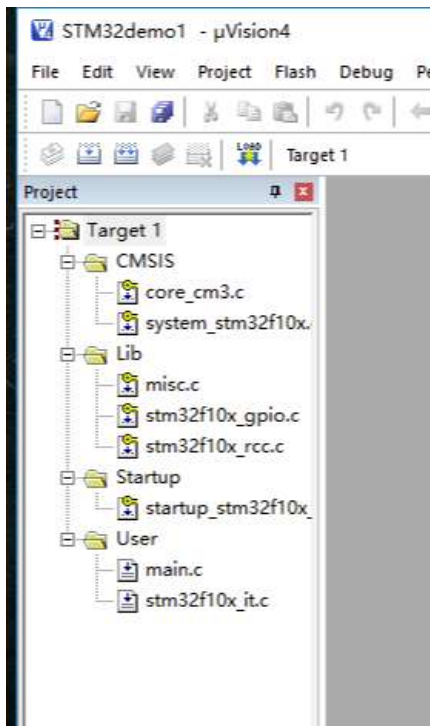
STM32demo1 - µVision4

File Edit View Project Flash Debug Pe

LOAD Target 1

Project

Target 1
CMSIS
core_cm3.c
system_stm32f10x.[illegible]
Lib
misc.c
stm32f10x_gpio.c
stm32f10x_rcc.c
Startup
startup_stm32f10x_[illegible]
User
main.c
stm32f10x_it.c